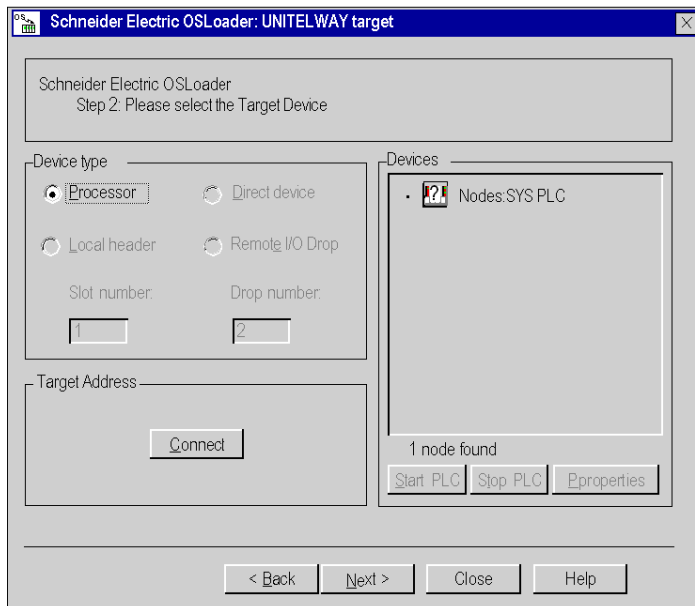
Schneider Electric OSLoader: UNITELWAY target

Schneider Electric OSLoader
Step 2: Please select the Target Device

Device type
Processor
Direct device
Local header
Remote I/O Drop
Slot number:
Drop number:
1
2

Devices
Nodes:SYS PLC

1 node found
Start PLC
Stop PLC
Pproperties

Target Address
Connect

< Back
Next >
Close
Help